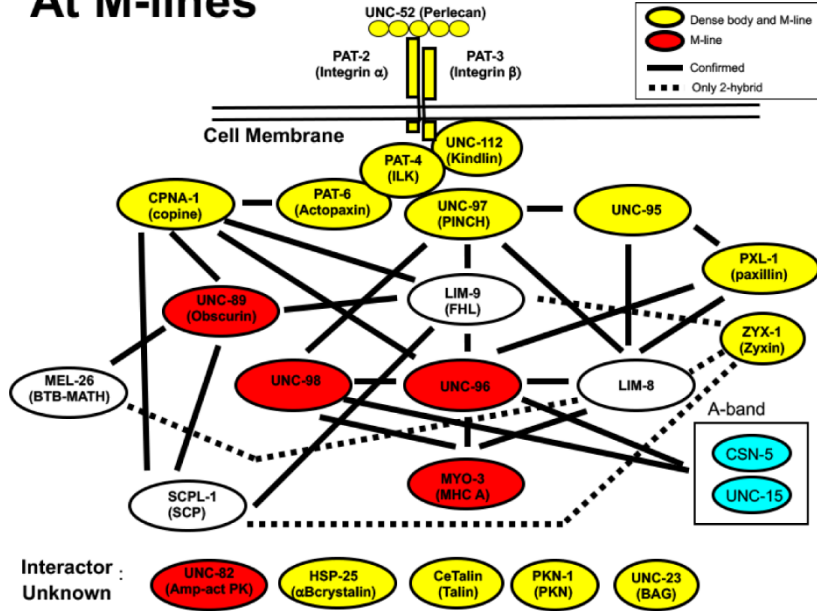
At M-lines

UNC-52 (Perlecan)

PAT-2 (Integrin α)

PAT-3 (Integrin β)

Dense body and M-line
M-line
Confirmed
Only 2-hybrid

Cell Membrane

UNC-112 (Kindlin)

PAT-4 (ILK)

CPNA-1 (copine)

PAT-6 (Actopaxin)

UNC-97 (PINCH)

UNC-95

PXL-1 (paxillin)

UNC-89 (Obscurin)

LIM-9 (FHL)

ZYX-1 (Zyxin)

MEL-26 (BTB-MATH)

UNC-98

UNC-96

LIM-8

A-band

CSN-5

UNC-15

MYO-3 (MHC A)

SCPL-1 (SCP)

Interactor : Unknown

UNC-82 (Amp-act PK)

HSP-25 (αBcrystalin)

CeTalin (Talin)

PKN-1 (PKN)

UNC-23 (BAG)